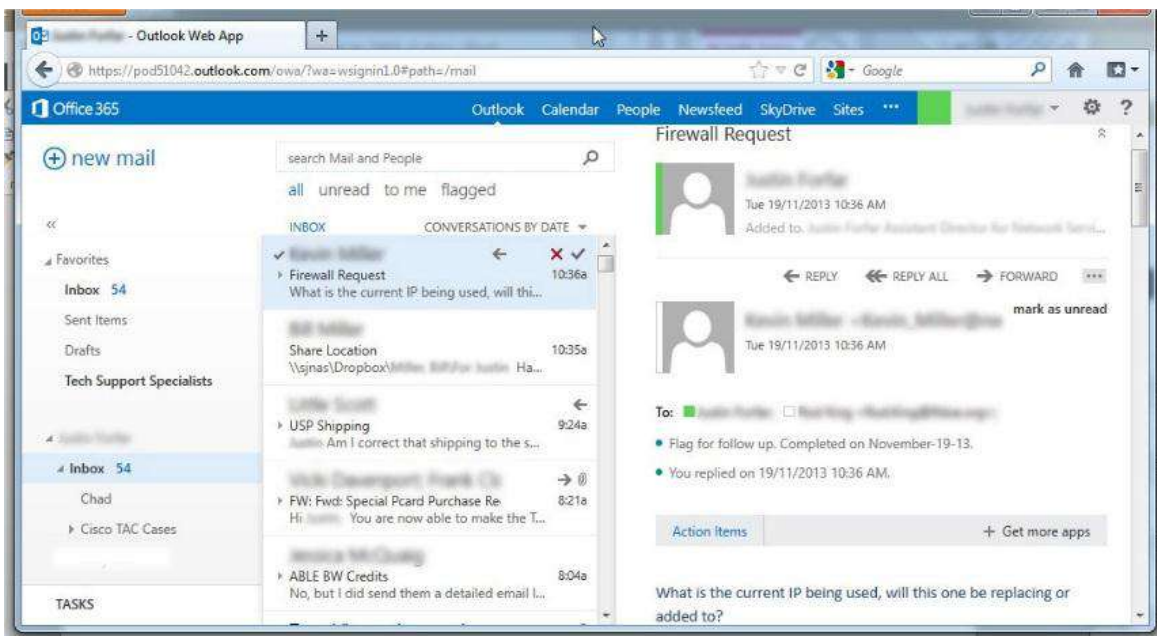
- Outlook Web App

https://pod51042.outlook.com/owa/?wa=wsignin1.0#path=/mail

Google

Office 365

Outlook Calendar People Newsfeed SkyDrive Sites ···

? 

new mail

«

Favorites

Inbox 54

Sent Items

Drafts

Tech Support Specialists

Inbox 54

Chad

Cisco TAC Cases

TASKS

search Mail and People

all unread to me flagged

INBOX CONVERSATIONS BY DATE

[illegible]
Firewall Request 10:36a
What is the current IP being used, will thi...

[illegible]
Share Location 10:35a
\\sjnas\Dropbox\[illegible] Ha...

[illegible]
USP Shipping 9:24a
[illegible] Am I correct that shipping to the s...

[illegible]
FW: Fwd: Special Pcard Purchase Re 8:21a
Hi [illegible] You are now able to make the T...

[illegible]
ABLE BW Credits 8:04a
No, but I did send them a detailed email I...

Firewall Request

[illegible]
Tue 19/11/2013 10:36 AM
Added to. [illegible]

REPLY REPLY ALL FORWARD ···

mark as unread

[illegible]
Tue 19/11/2013 10:36 AM

To: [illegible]

Flag for follow up. Completed on November-19-13.

You replied on 19/11/2013 10:36 AM.

Action Items

+ Get more apps

What is the current IP being used, will this one be replacing or added to?